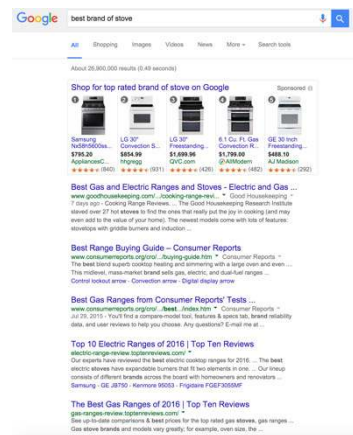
Google best brand of stove

All Shopping Images Videos News More ▾ Search tools

About 26,900,000 results (0.49 seconds)

Shop for top rated brand of stove on Google Sponsored

1 Samsung Nx58h5600ss... $795.20 AppliancesC... ★★★★★ (840)

2 LG 30" Convection S... $854.99 hhgregg ★★★★★ (931)

3 LG 30" Freestanding... $1,699.96 QVC.com ★★★★★ (426)

4 6.1 Cu. Ft. Gas Convection R... $1,799.00 @AllModern ★★★★★ (482)

5 GE 30 Inch Freestanding... $488.10 AJ Madison ★★★★★ (292)

Best Gas and Electric Ranges and Stoves - Electric and Gas ...
www.goodhousekeeping.com/.../cooking-range-revi... ▾ Good Housekeeping
7 days ago - Cooking Range Reviews. ... The Good Housekeeping Research Institute stewed over 27 hot stoves to find the ones that really put the joy in cooking (and may even add to the value of your home). The newest models come with lots of features: stovetops with griddle burners and induction ...

Best Range Buying Guide – Consumer Reports
www.consumerreports.org/cro/.../buying-guide.htm ▾ Consumer Reports ▾
The best brand superb cooktop heating and simmering with a large oven and even ... This midlevel, mass-market brand sells gas, electric, and dual-fuel ranges ...
Control lockout arrow - Convection arrow - Digital display arrow

Best Gas Ranges from Consumer Reports' Tests ...
www.consumerreports.org/cro/.../best.../index.htm ▾ Consumer Reports ▾
Jul 29, 2015 - You'll find a compare-model tool, features & special test, brand reliability data, and user reviews to help you choose. Any questions? E-mail me at ...

Top 10 Electric Ranges of 2016 | Top Ten Reviews
electric-range-review.toptenreviews.com/ ▾
Our experts have reviewed the best electric cooktop ranges for 2016. ... The best electric stoves have expandable burners that fit two elements in one. ... Our lineup consists of different brands across the board with homeowners and renovators ...
Samsung - GE JB750 - Kenmore 95053 - Frigidaire FGEF3055MF

The Best Gas Ranges of 2016 | Top Ten Reviews
gas-ranges-review.toptenreviews.com/ ▾
See up-to-date comparisons & best prices for the top rated gas stoves, gas ranges ... Gas stove brands and models vary greatly; for example, oven size, the ...